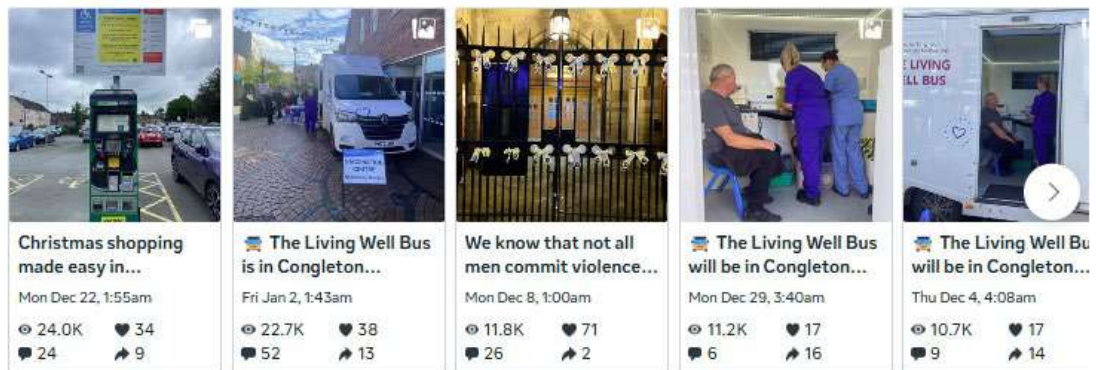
Christmas shopping made easy in...
Mon Dec 22, 1:55am
24.0K 34
24 9

The Living Well Bus is in Congleton...
Fri Jan 2, 1:43am
22.7K 38
52 13

We know that not all men commit violence...
Mon Dec 8, 1:00am
11.8K 71
26 2

The Living Well Bus will be in Congleton...
Mon Dec 29, 3:40am
11.2K 17
6 16

The Living Well Bu will be in Congleton...
Thu Dec 4, 4:08am
10.7K 17
9 14

LIVING
L BUS